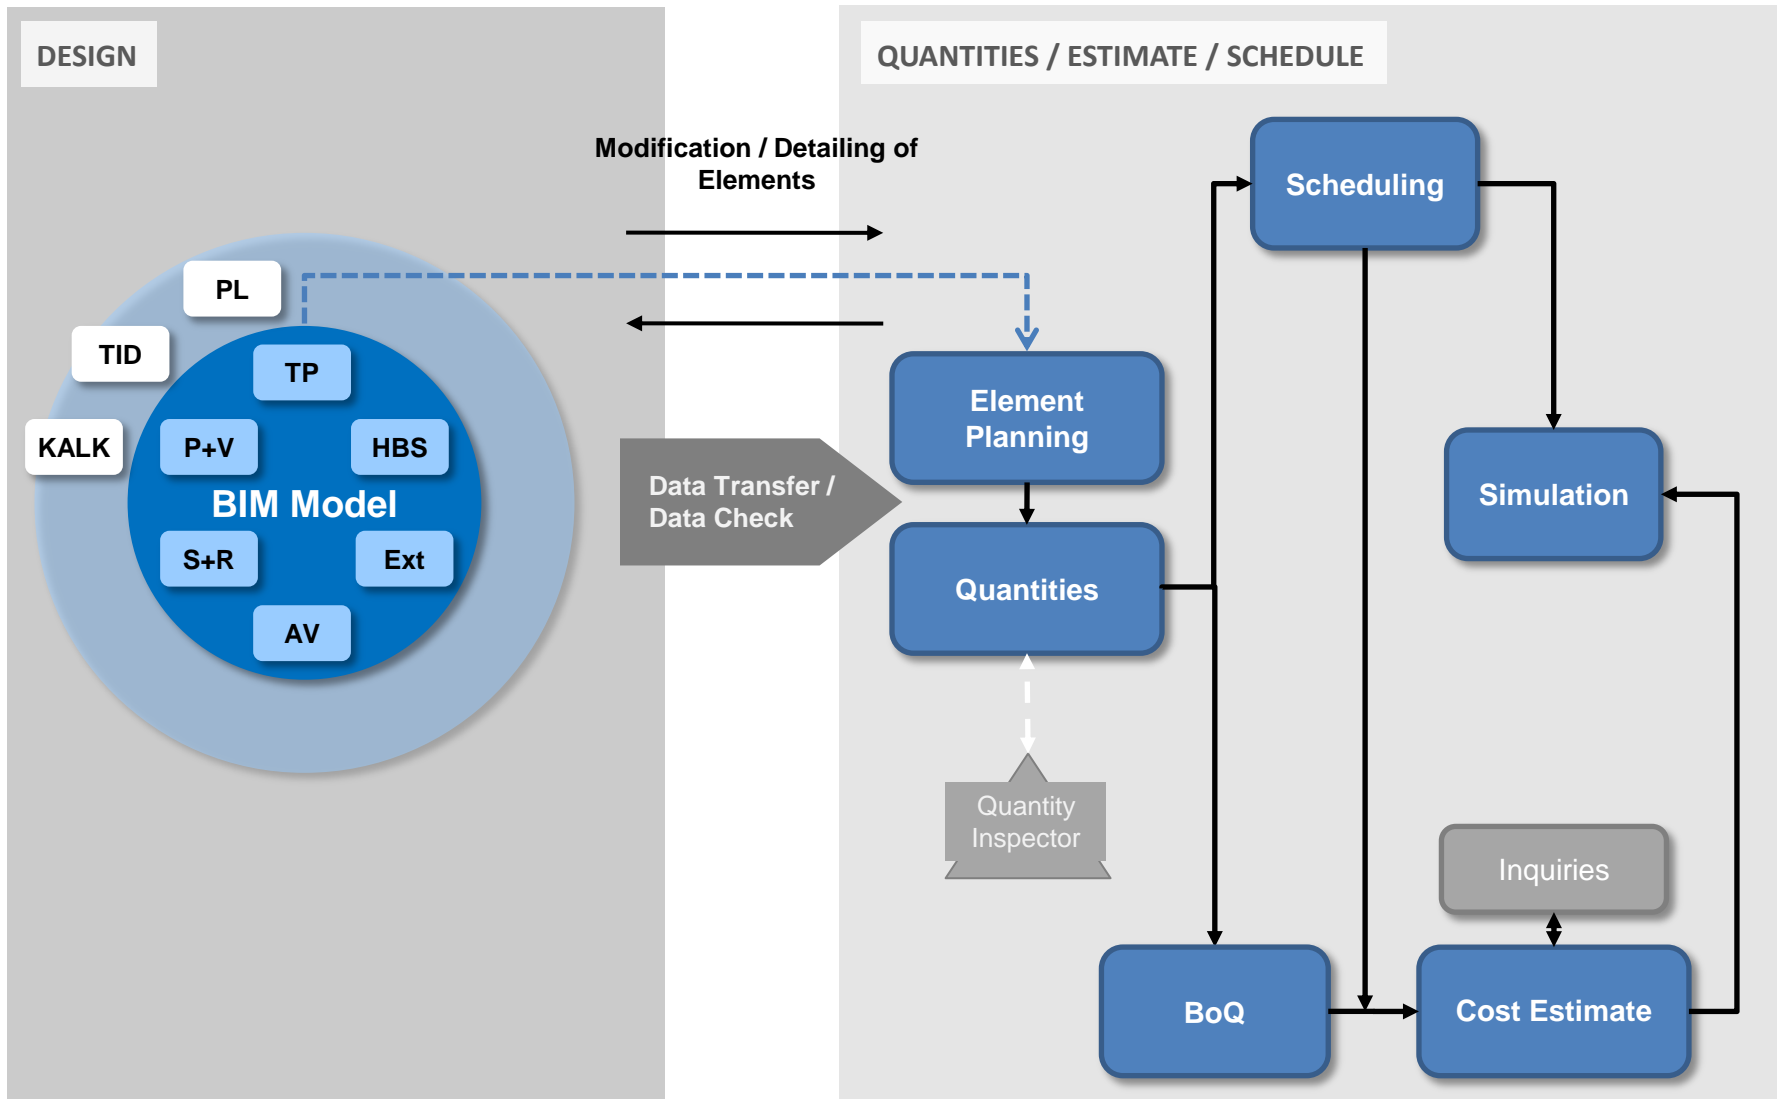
DESIGN

QUANTITIES / ESTIMATE / SCHEDULE

Modification / Detailing of Elements

PL

TID

KALK

TP

P+V

HBS

BIM Model

S+R

Ext

AV

Data Transfer / Data Check

Scheduling

Element Planning

Simulation

Quantities

Quantity Inspector

Inquiries

BoQ

Cost Estimate